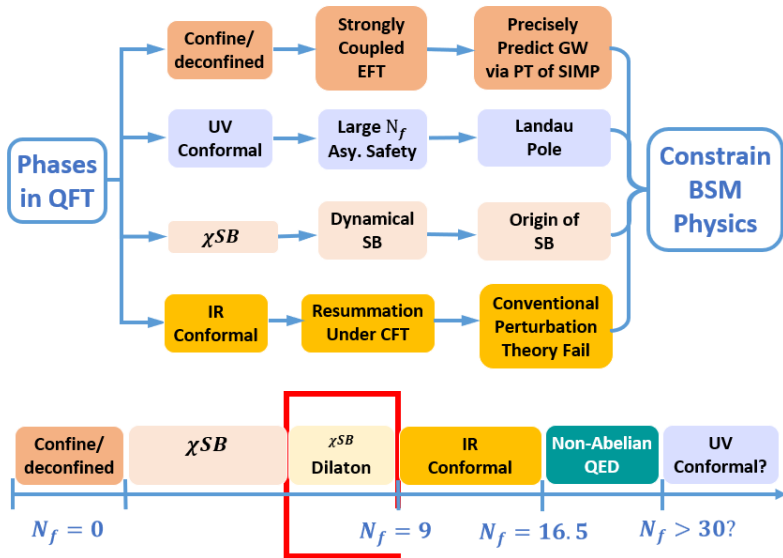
Phases in QFT

Confine/ deconfined

Strongly Coupled EFT

Precisely Predict GW via PT of SIMP

UV Conformal

Large $N_f$ Asy. Safety

Landau Pole

$\chi SB$

Dynamical SB

Origin of SB

IR Conformal

Resummation Under CFT

Conventional Perturbation Theory Fail

Constrain BSM Physics

Confine/ deconfined

$\chi SB$

$\chi SB$ Dilaton

IR Conformal

Non-Abelian QED

UV Conformal?

$N_f = 0$

$N_f = 9$

$N_f = 16.5$

$N_f > 30?$